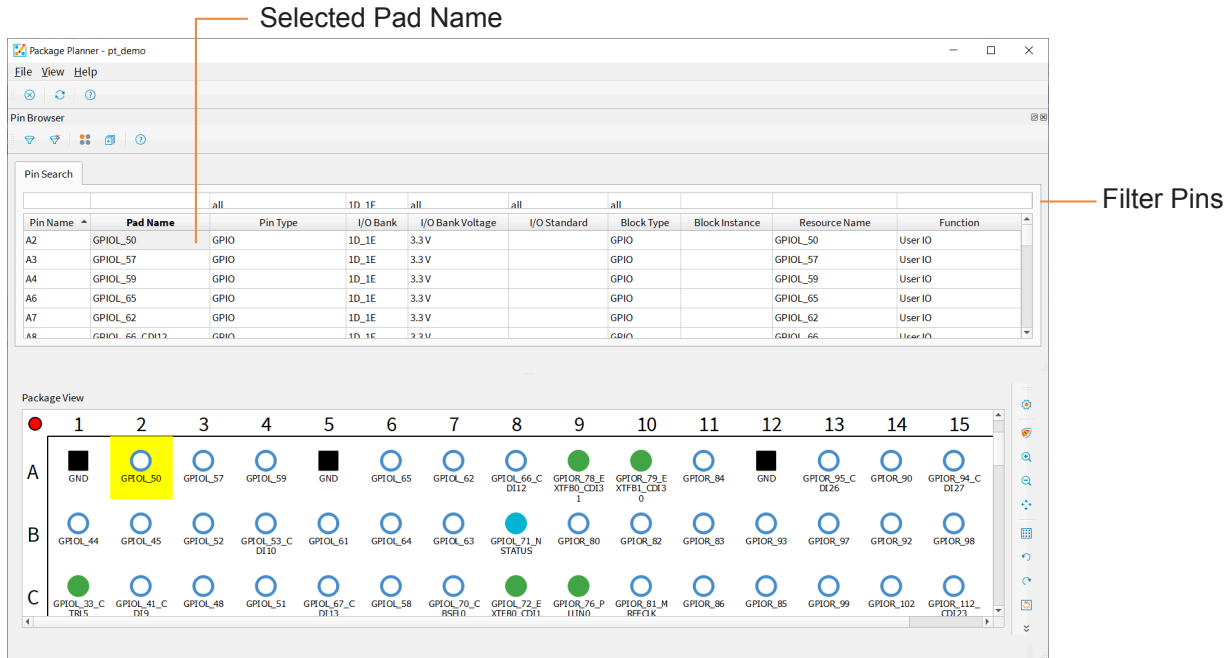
Selected Pad Name

Package Planner - pt_demo

File View Help

Pin Browser

Pin Search

Filter Pins

| | | all | 1D_1E | all | all | all | | | |
|---|---|---|---|---|---|---|---|---|---|
| Pin Name | Pad Name | Pin Type | I/O Bank | I/O Bank Voltage | I/O Standard | Block Type | Block Instance | Resource Name | Function |
| A2 | GPIOL_50 | GPIO | 1D_1E | 3.3 V | | GPIO | | GPIOL_50 | User IO |
| A3 | GPIOL_57 | GPIO | 1D_1E | 3.3 V | | GPIO | | GPIOL_57 | User IO |
| A4 | GPIOL_59 | GPIO | 1D_1E | 3.3 V | | GPIO | | GPIOL_59 | User IO |
| A6 | GPIOL_65 | GPIO | 1D_1E | 3.3 V | | GPIO | | GPIOL_65 | User IO |
| A7 | GPIOL_62 | GPIO | 1D_1E | 3.3 V | | GPIO | | GPIOL_62 | User IO |
| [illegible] | GPIOL_66_CDI12 | GPIO | 1D_1E | 3.3 V | | GPIO | | GPIOL_66 | User IO |

Package View

1 2 3 4 5 6 7 8 9 10 11 12 13 14 15

A GND GPIOL_50 GPIOL_57 GPIOL_59 GND GPIOL_65 GPIOL_62 GPIOL_66_CDI12 GPIOR_78_EXTFB0_CDI31 GPIOR_79_EXTFB1_CDI30 GPIOR_84 GND GPIOR_95_CDI26 GPIOR_90 GPIOR_94_CDI27

B GPIOL_44 GPIOL_45 GPIOL_52 GPIOL_53_CDI10 GPIOL_61 GPIOL_64 GPIOL_63 GPIOL_71_NSTATUS GPIOR_80 GPIOR_82 GPIOR_83 GPIOR_93 GPIOR_97 GPIOR_92 GPIOR_98

C GPIOL_33_CTRL5 GPIOL_41_CDI9 GPIOL_48 GPIOL_51 GPIOL_67_CDI13 GPIOL_58 GPIOL_70_CBSEL0 GPIOL_72_EXTFB0_CDI1 GPIOR_76_PLLIN0 GPIOR_81_MREFCLK GPIOR_86 GPIOR_85 GPIOR_99 GPIOR_102 GPIOR_112_CDI23